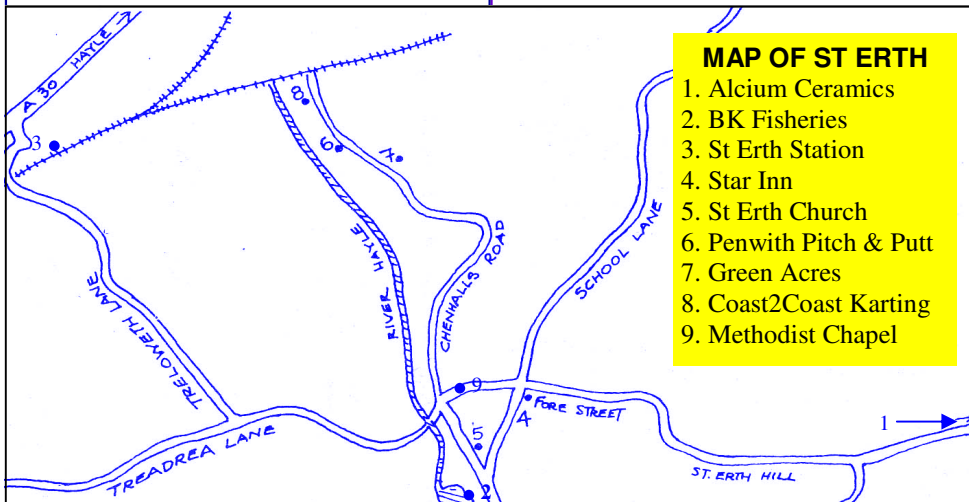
MAP OF ST ERTH
1. Alcium Ceramics
2. BK Fisheries
3. St Erth Station
4. Star Inn
5. St Erth Church
6. Penwith Pitch & Putt
7. Green Acres
8. Coast2Coast Karting
9. Methodist Chapel

A 30 HAYLE
3
8
6
7
TRELOWETH LANE
RIVER HAYLE
CHENHALLS ROAD
SCHOOL LANE
9
FORE STREET
4
5
1
TREADREA LANE
ST. ERTH HILL
2